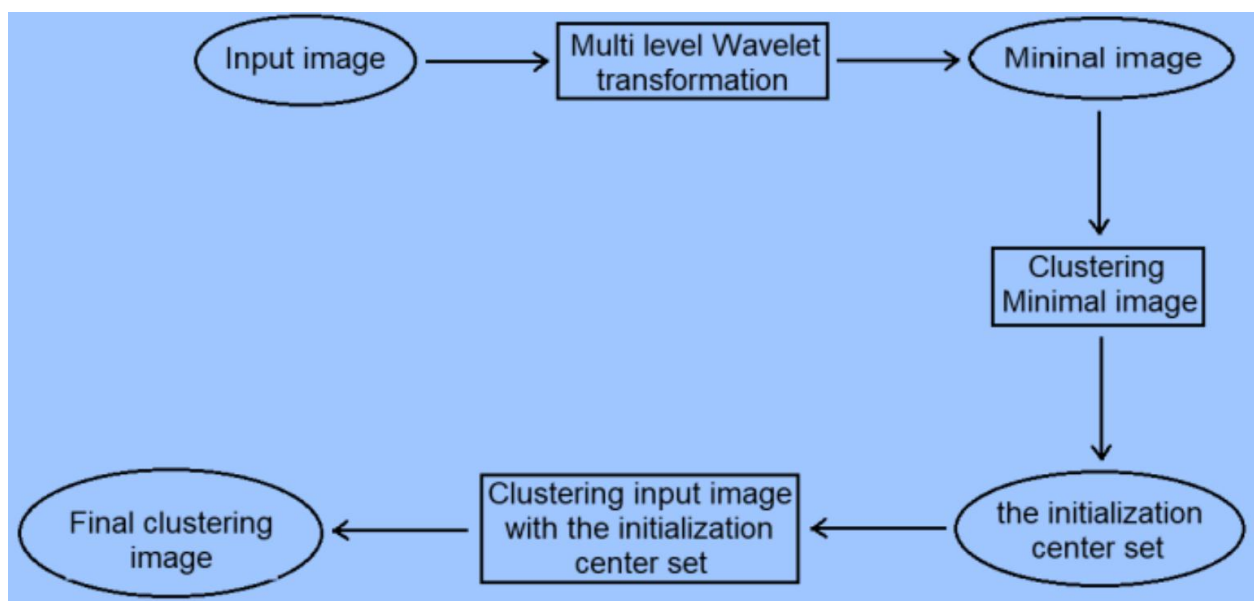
Input image

Multi level Wavelet transformation

Mininal image

Clustering Minimal image

the initialization center set

Clustering input image with the initialization center set

Final clustering image